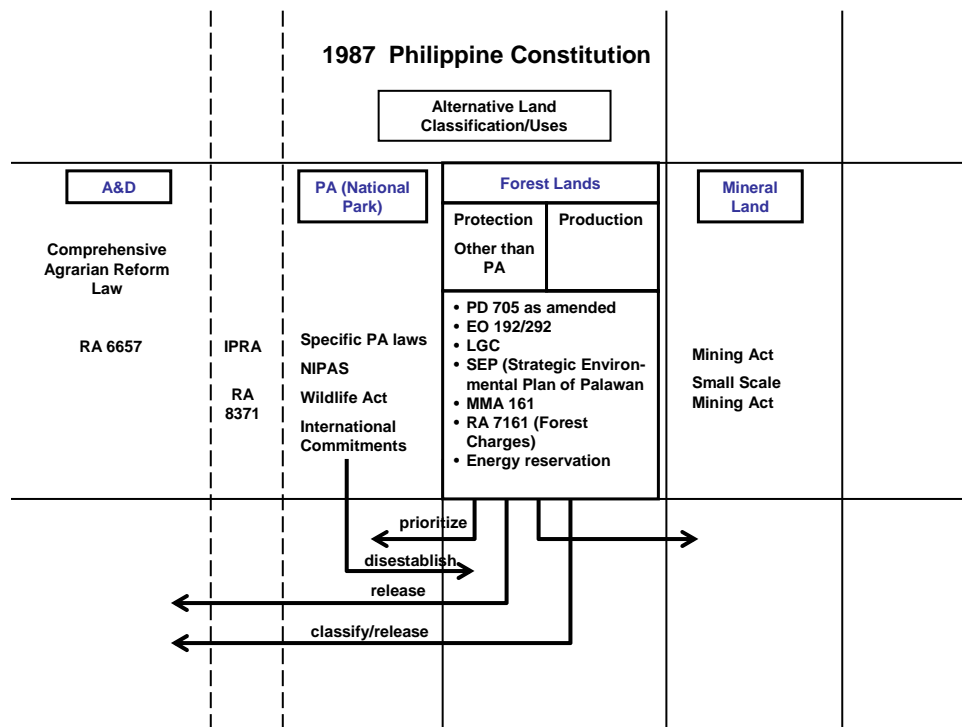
1987 Philippine Constitution

Alternative Land Classification/Uses

A&D

Comprehensive Agrarian Reform Law

RA 6657

IPRA

RA 8371

PA (National Park)

Specific PA laws

NIPAS

Wildlife Act

International Commitments

Forest Lands

Protection

Other than PA

Production

• PD 705 as amended
• EO 192/292
• LGC
• SEP (Strategic Environmental Plan of Palawan
• MMA 161
• RA 7161 (Forest Charges)
• Energy reservation

Mineral Land

Mining Act

Small Scale Mining Act

prioritize

disestablish

release

classify/release